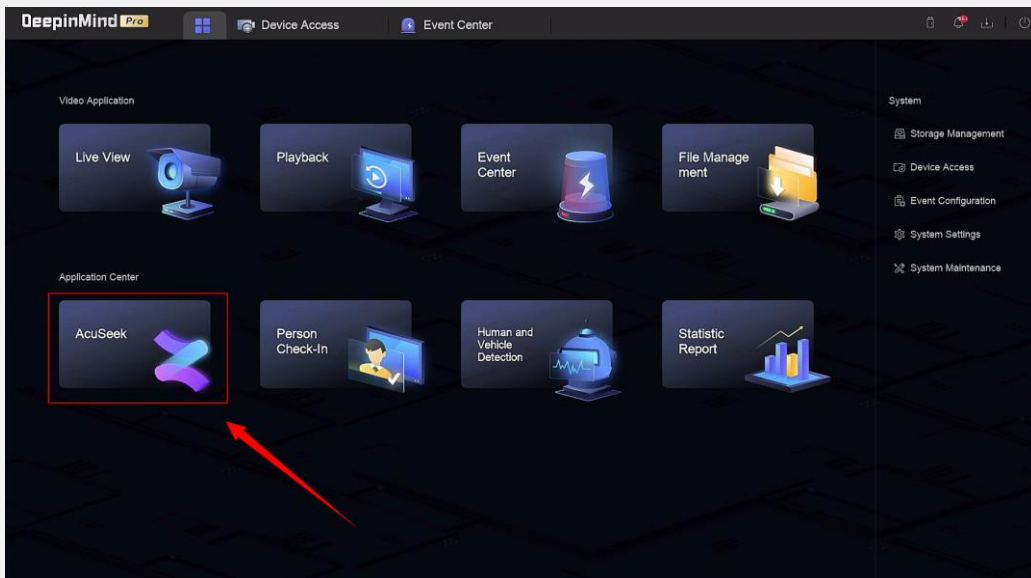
DeepinMind Pro

Device Access

Event Center

Video Application

Live View

Playback

Event Center

File Management

Application Center

AcuSeek

Person Check-In

Human and Vehicle Detection

Statistic Report

System

Storage Management

Device Access

Event Configuration

System Settings

System Maintenance